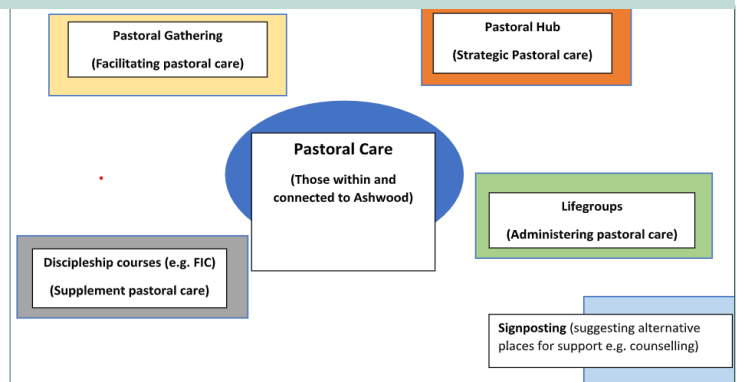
Pastoral Gathering

(Facilitating pastoral care)

Pastoral Hub

(Strategic Pastoral care)

Pastoral Care

(Those within and connected to Ashwood)

Lifegroups

(Administering pastoral care)

Discipleship courses (e.g. FIC)

(Supplement pastoral care)

Signposting (suggesting alternative places for support e.g. counselling)